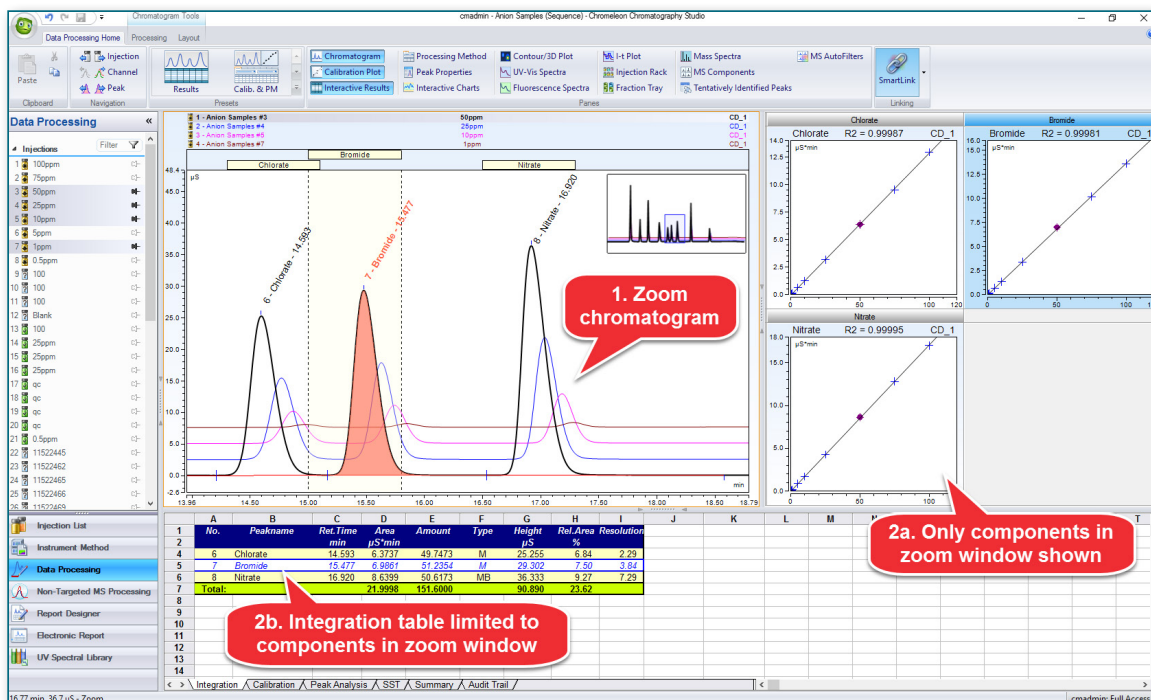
Chromatogram Tools

cmadmin - Anion Samples (Sequence) - Chromeleon Chromatography Studio

Data Processing Home | Processing | Layout

Paste | Injection | Channel | Peak | Clipboard | Navigation

Results | Calib. & PM | Presets

Chromatogram | Calibration Plot | Interactive Results | Processing Method | Peak Properties | Interactive Charts | Contour/3D Plot | UV-Vis Spectra | Fluorescence Spectra | I-t Plot | Injection Rack | Fraction Tray | Mass Spectra | MS Components | Tentatively Identified Peaks | MS AutoFilters | Panes

SmartLink | Linking

Data Processing

Injections | Filter

1 100ppm
2 75ppm
3 50ppm
4 25ppm
5 10ppm
6 5ppm
7 1ppm
8 0.5ppm
9 100
10 100
11 100
12 Blank
13 100
14 25ppm
15 25ppm
16 25ppm
17 qc
18 qc
19 qc
20 qc
21 0.5ppm
22 11522445
23 11522462
24 11522465
25 11522466
26 11522469

Injection List
Instrument Method
Data Processing
Non-Targeted MS Processing
Report Designer
Electronic Report
UV Spectral Library

1 - Anion Samples #3 | 50ppm | CD_1
2 - Anion Samples #4 | 25ppm | CD_1
3 - Anion Samples #5 | 10ppm | CD_1
4 - Anion Samples #7 | 1ppm | CD_1

Chlorate | Bromide | Nitrate

µS

48.4, 45.0, 40.0, 35.0, 30.0, 25.0, 20.0, 15.0, 10.0, 5.0, 0.0, -2.6

6 - Chlorate - 14.593
7 - Bromide - 15.477
8 - Nitrate - 16.920

13.96, 14.50, 15.00, 15.50, 16.00, 16.50, 17.00, 17.50, 18.00, 18.50, 18.79 min

1. Zoom chromatogram

Chlorate
Chlorate R2 = 0.99987 CD_1
µS*min
14.0, 12.5, 10.0, 7.5, 5.0, 2.5, 0.0
0, 50, 100, 120

Bromide
Bromide R2 = 0.99981 CD_1
µS*min
15.0, 12.5, 10.0, 7.5, 5.0, 2.5, 0.0
0, 50, 100

Nitrate
Nitrate R2 = 0.99995 CD_1
µS*min
18.0, 15.0, 10.0, 5.0, 0.0
0, 50, 100

2a. Only components in zoom window shown

| | A | B | C | D | E | F | G | H | I | J | K | L | M | N | T |
|---|---|---|---|---|---|---|---|---|---|---|---|---|---|---|---|
| 1 | No. | Peakname | Ret.Time | Area | Amount | Type | Height | Rel.Area | Resolution | | | | | | |
| 2 | | | min | µS*min | | | µS | % | | | | | | | |
| 4 | 6 | Chlorate | 14.593 | 6.3737 | 49.7473 | M | 25.255 | 6.84 | 2.29 | | | | | | |
| 5 | 7 | Bromide | 15.477 | 6.9861 | 51.2354 | M | 29.302 | 7.50 | 3.84 | | | | | | |
| 6 | 8 | Nitrate | 16.920 | 8.6399 | 50.6173 | MB | 36.333 | 9.27 | 7.29 | | | | | | |
| 7 | Total: | | | 21.9998 | 151.6000 | | 90.890 | 23.62 | | | | | | | |
| 8 | | | | | | | | | | | | | | | |
| 9 | | | | | | | | | | | | | | | |
| 10 | | | | | | | | | | | | | | | |
| 11 | | | | | | | | | | | | | | | |
| 12 | | | | | | | | | | | | | | | |
| 13 | | | | | | | | | | | | | | | |
| 14 | | | | | | | | | | | | | | | |

2b. Integration table limited to components in zoom window

Integration | Calibration | Peak Analysis | SST | Summary | Audit Trail

16.77 min, 36.7 µS - Zoom | cmadmin: Full Access